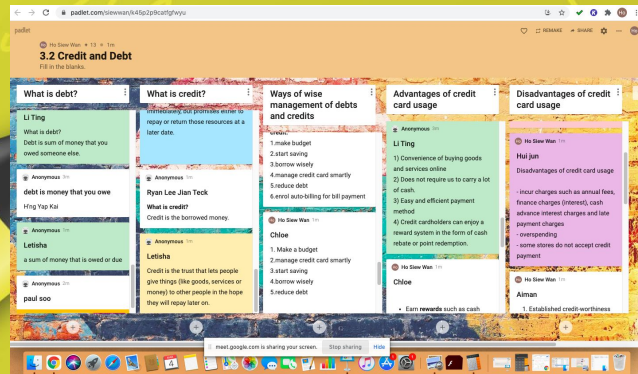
padlet.com/siewwan/k45p2p9cat fgfwyu

padlet

Ho Siew Wan • 13 • 1m

3.2 Credit and Debt

Fill in the blanks.

REMAKE SHARE

What is debt?

Li Ting

What is debt?

Debt is sum of money that you owed someone else.

Anonymous 3m

debt is money that you owe

H'ng Yap Kai

Anonymous 1m

Letisha

a sum of money that is owed or due

Anonymous 2m

paul soo

What is credit?

immediately but promises either to repay or return those resources at a later date.

Anonymous 3m

Ryan Lee Jian Teck

What is credit?

Credit is the borrowed money.

Anonymous 1m

Letisha

Credit is the trust that lets people give things (like goods, services or money) to other people in the hope they will repay later on.

Ways of wise management of debts and credits

credit:

1.make budget

2.start saving

3.borrow wisely

4.manage credit card smartly

5.reduce debt

6.enrol auto-billing for bill payment

Ho Siew Wan 1m

Chloe

1. Make a budget

2.manage credit card smartly

3.start saving

4.borrow wisely

5.reduce debt

Advantages of credit card usage

Anonymous 3m

Li Ting

1) Convenience of buying goods and services online

2) Does not require us to carry a lot of cash.

3) Easy and efficient payment method

4) Credit cardholders can enjoy a reward system in the form of cash rebate or point redemption.

Ho Siew Wan 1m

Chloe

• Earn rewards such as cash

Disadvantages of credit card usage

Ho Siew Wan 3m

Hui jun

Disadvantages of credit card

- incur charges such as annual fees, finance charges (interest), cash advance interest charges and late payment charges

- overspending

- some stores do not accept credit payment

Ho Siew Wan 1m

Aiman

1. Established credit-worthiness

meet.google.com is sharing your screen. Stop sharing Hide